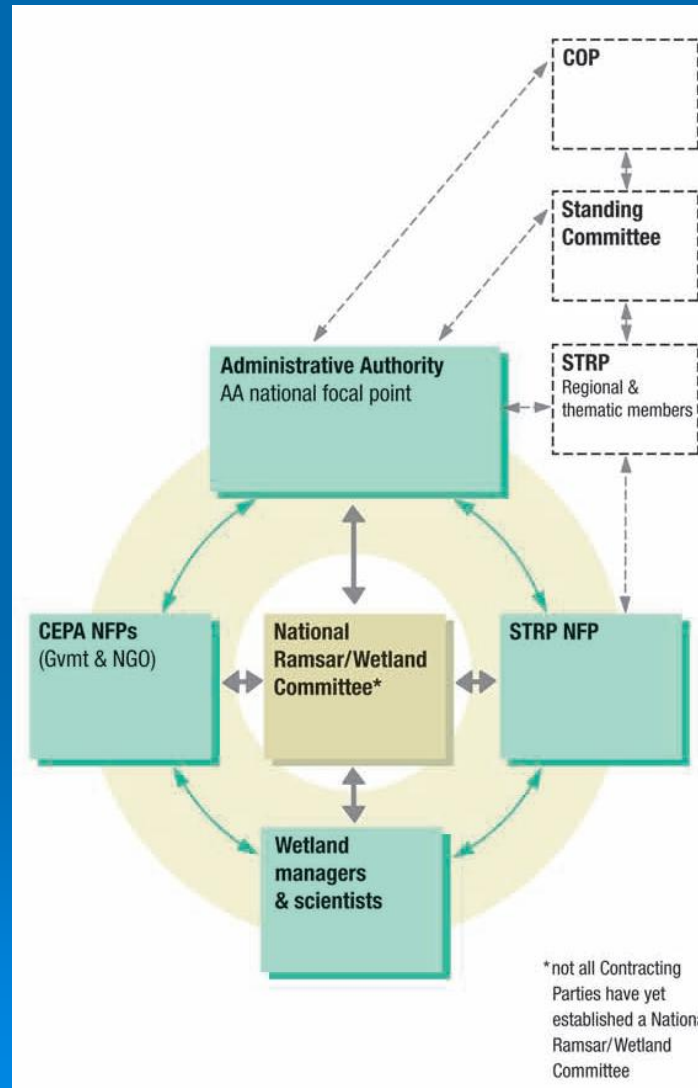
COP

Standing Committee

STRP
Regional & thematic members

Administrative Authority
AA national focal point

CEPA NFPs
(Gvmt & NGO)

National Ramsar/Wetland Committee*

STRP NFP

Wetland managers & scientists

*not all Contracting Parties have yet established a Nationa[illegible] Ramsar/Wetland Committee